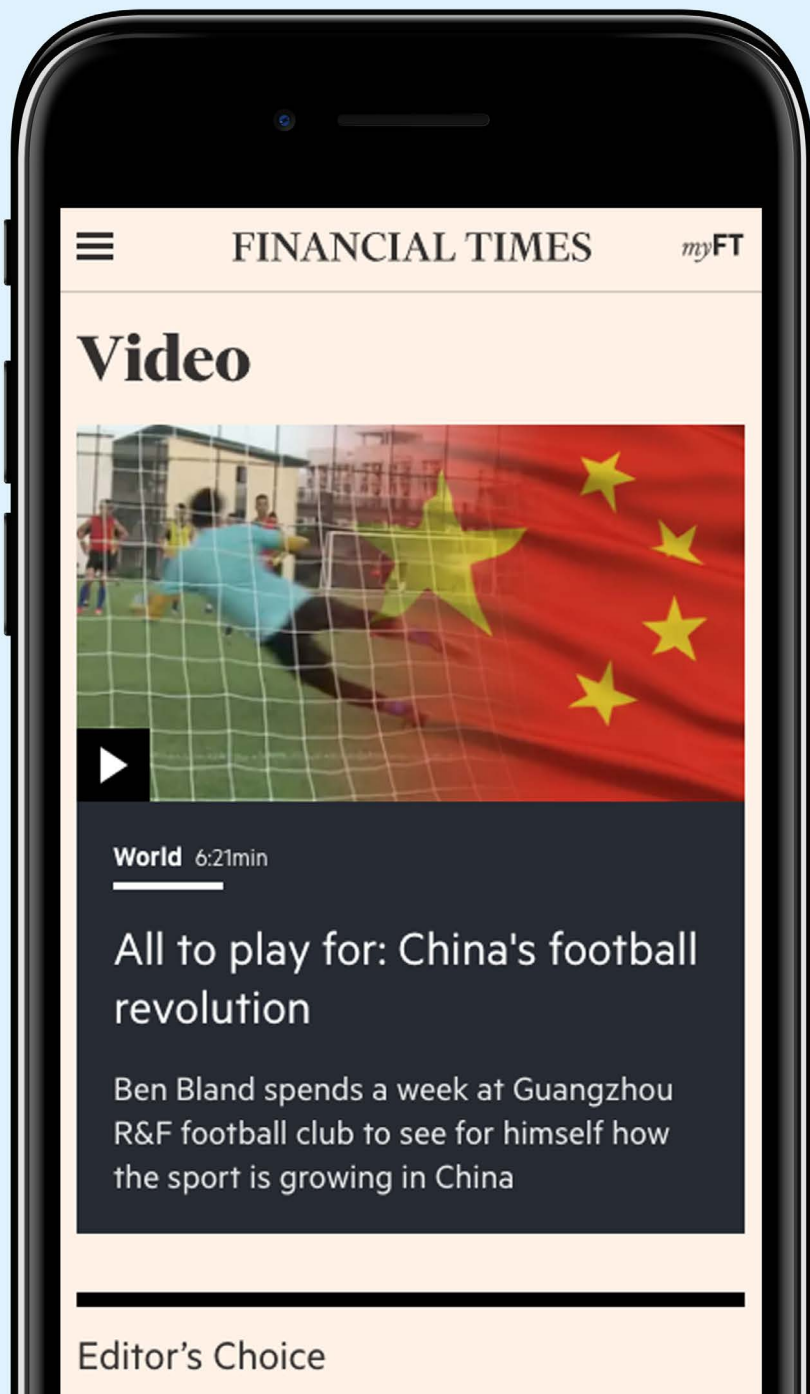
FINANCIAL TIMES

myFT

Video

World 6:21min

All to play for: China's football revolution

Ben Bland spends a week at Guangzhou R&F football club to see for himself how the sport is growing in China

Editor's Choice